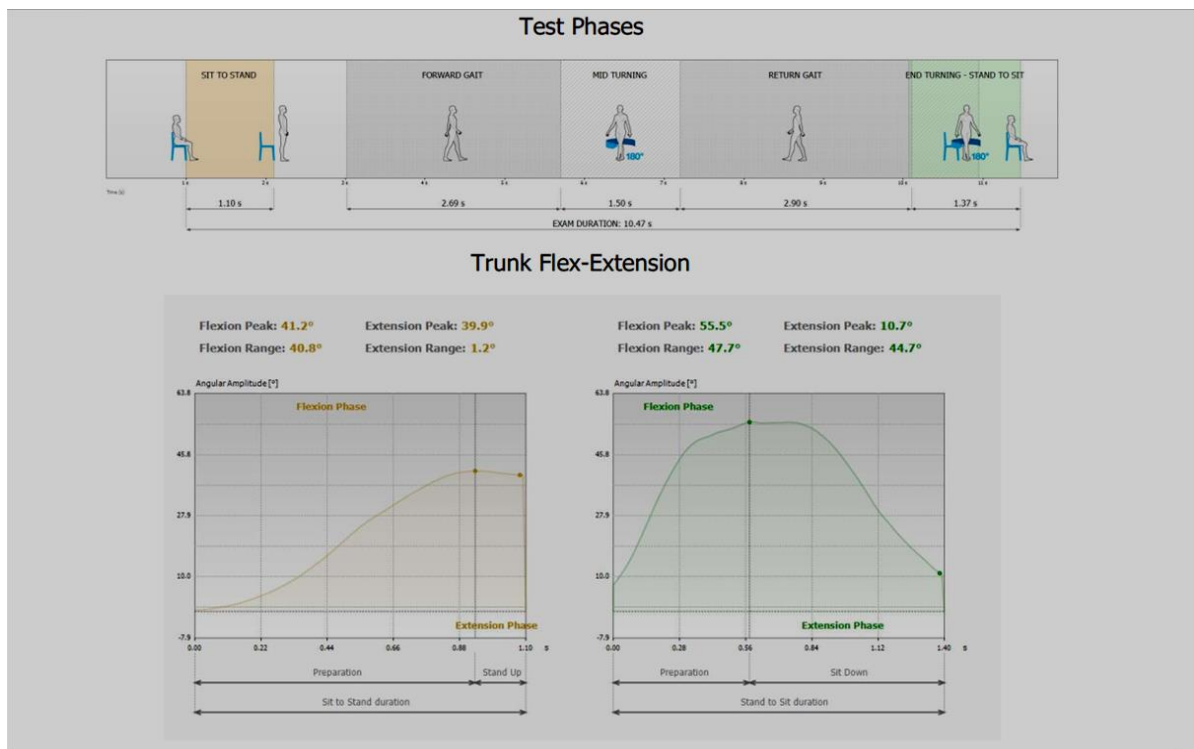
Test Phases

SIT TO STAND
FORWARD GAIT
MID TURNING
RETURN GAIT
END TURNING - STAND TO SIT

180°
180°

Time [s]
1 s
2 s
3 s
4 s
5 s
6 s
7 s
8 s
9 s
10 s
11 s

1.10 s
2.69 s
1.50 s
2.90 s
1.37 s

EXAM DURATION: 10.47 s

Trunk Flex-Extension

Flexion Peak: 41.2°
Extension Peak: 39.9°
Flexion Range: 40.8°
Extension Range: 1.2°

Flexion Peak: 55.5°
Extension Peak: 10.7°
Flexion Range: 47.7°
Extension Range: 44.7°

Angular Amplitude [°]
63.8
45.8
27.9
10.0
-7.9
Flexion Phase
Extension Phase
0.00
0.22
0.44
0.66
0.88
1.10
s
Preparation
Stand Up
Sit to Stand duration

Angular Amplitude [°]
63.8
45.8
27.9
10.0
-7.9
Flexion Phase
Extension Phase
0.00
0.28
0.56
0.84
1.12
1.40
s
Preparation
Sit Down
Stand to Sit duration